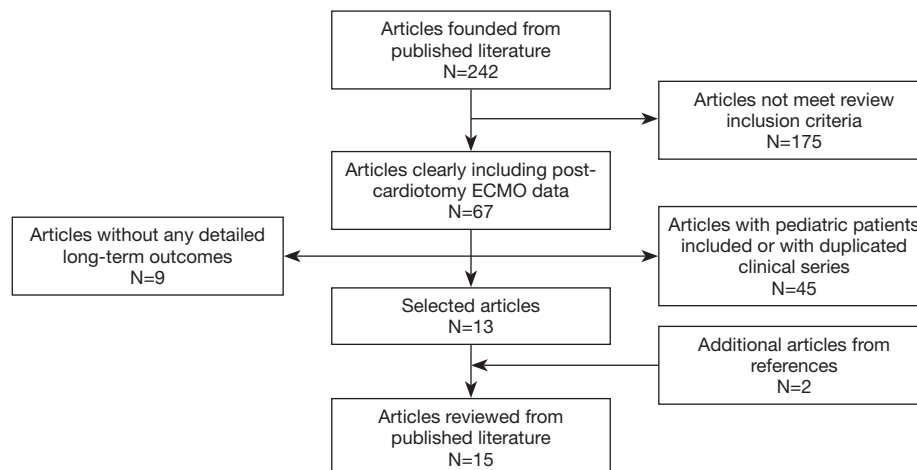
Articles founded from published literature
N=242

Articles not meet review inclusion criteria
N=175

Articles clearly including post-cardiotomy ECMO data
N=67

Articles without any detailed long-term outcomes
N=9

Articles with pediatric patients included or with duplicated clinical series
N=45

Selected articles
N=13

Additional articles from references
N=2

Articles reviewed from published literature
N=15